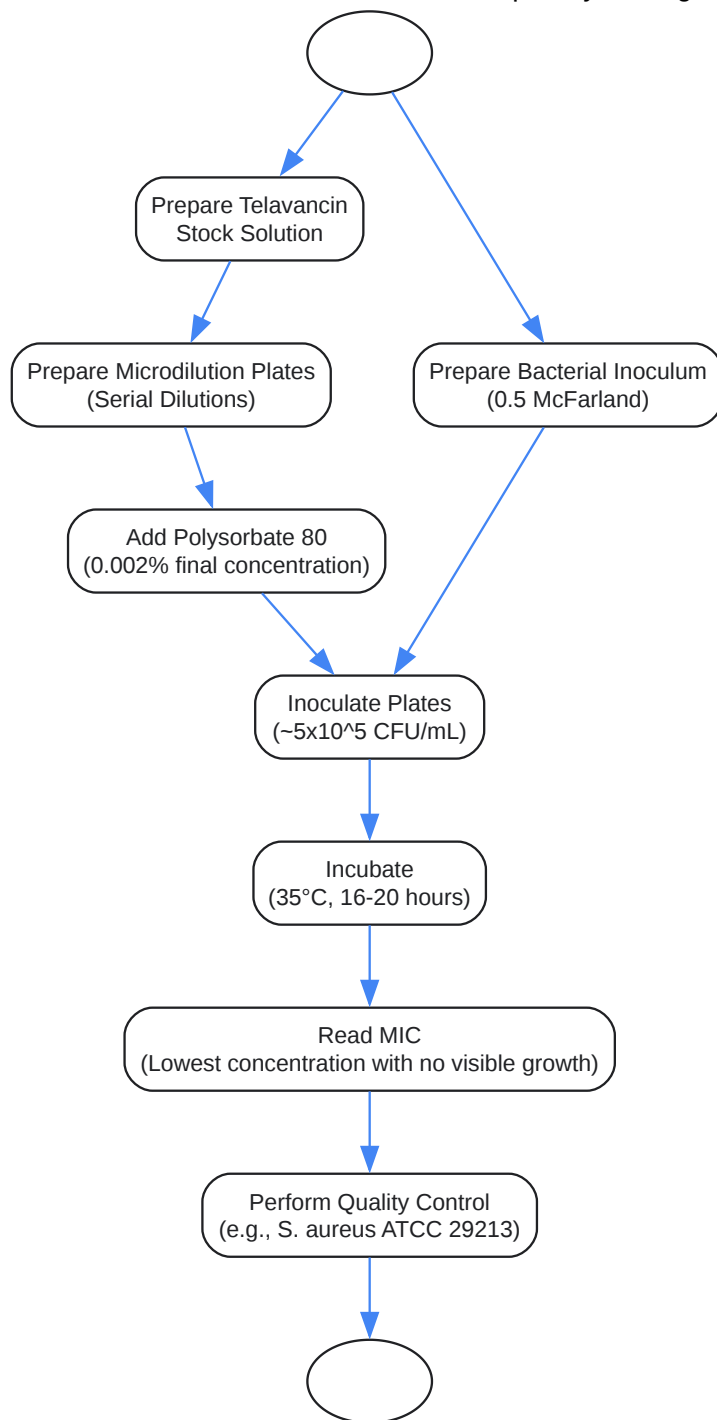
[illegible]

Prepare Telavancin Stock Solution

Prepare Microdilution Plates (Serial Dilutions)

Prepare Bacterial Inoculum (0.5 McFarland)

Add Polysorbate 80 (0.002% final concentration)

Inoculate Plates (~5x10^5 CFU/mL)

Incubate (35°C, 16-20 hours)

Read MIC (Lowest concentration with no visible growth)

Perform Quality Control (e.g., S. aureus ATCC 29213)